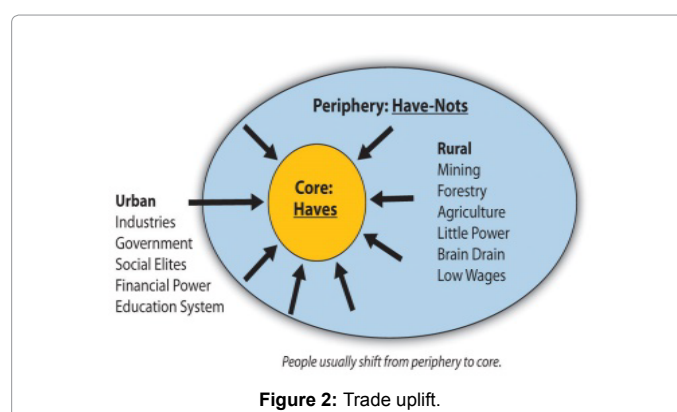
Periphery: Have-Nots

Core: Haves

Urban
Industries
Government
Social Elites
Financial Power
Education System

Rural
Mining
Forestry
Agriculture
Little Power
Brain Drain
Low Wages

People usually shift from periphery to core.

Figure 2: Trade uplift.